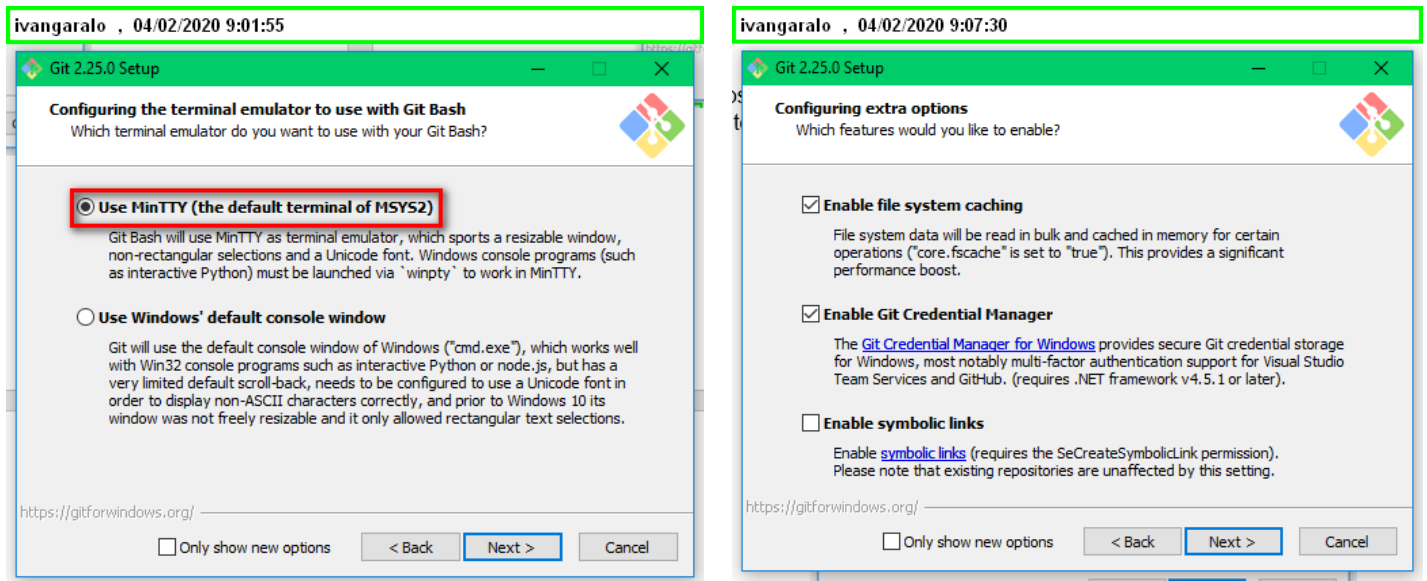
ivangaralo , 04/02/2020 9:01:55

Git 2.25.0 Setup

Configuring the terminal emulator to use with Git Bash
Which terminal emulator do you want to use with your Git Bash?

Use MinTTY (the default terminal of MSYS2)

Git Bash will use MinTTY as terminal emulator, which sports a resizable window, non-rectangular selections and a Unicode font. Windows console programs (such as interactive Python) must be launched via `winpty` to work in MinTTY.

Use Windows' default console window

Git will use the default console window of Windows ("cmd.exe"), which works well with Win32 console programs such as interactive Python or node.js, but has a very limited default scroll-back, needs to be configured to use a Unicode font in order to display non-ASCII characters correctly, and prior to Windows 10 its window was not freely resizable and it only allowed rectangular text selections.

https://gitforwindows.org/

Only show new options

< Back

Next >

Cancel

ivangaralo , 04/02/2020 9:07:30

Git 2.25.0 Setup

Configuring extra options
Which features would you like to enable?

Enable file system caching

File system data will be read in bulk and cached in memory for certain operations ("core.fscache" is set to "true"). This provides a significant performance boost.

Enable Git Credential Manager

The Git Credential Manager for Windows provides secure Git credential storage for Windows, most notably multi-factor authentication support for Visual Studio Team Services and GitHub. (requires .NET framework v4.5.1 or later).

Enable symbolic links

Enable symbolic links (requires the SeCreateSymbolicLink permission). Please note that existing repositories are unaffected by this setting.

https://gitforwindows.org/

Only show new options

< Back

Next >

Cancel